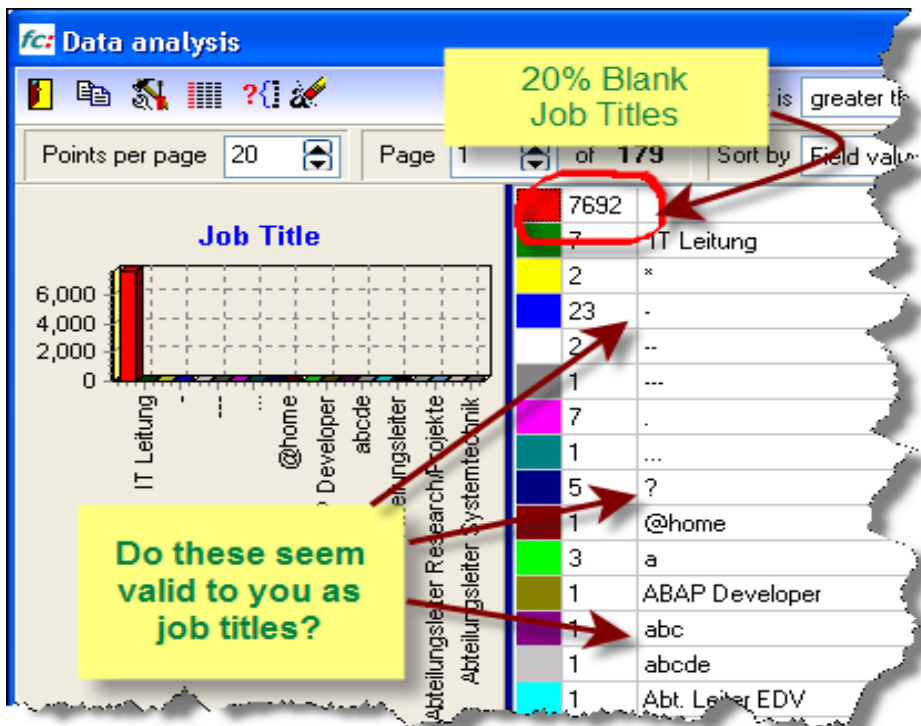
fc: Data analysis

20% Blank Job Titles

is greater th

Points per page 20

Page 1 of 179

Sort by Field valu

Job Title

6,000
4,000
2,000
0

IT Leitung
-
---
...
@home
Developer
abcde
ilungsleiter
Abteilungsleiter Research/Projekte
Abteilungsleiter Systemtechnik

| | |
|---|---|
| 7692 | |
| 7 | IT Leitung |
| 2 | * |
| 23 | - |
| 2 | -- |
| 1 | --- |
| 7 | . |
| 1 | ... |
| 5 | ? |
| 1 | @home |
| 3 | a |
| 1 | ABAP Developer |
| 1 | abc |
| 1 | abcde |
| 1 | Abt. Leiter EDV |

Do these seem valid to you as job titles?